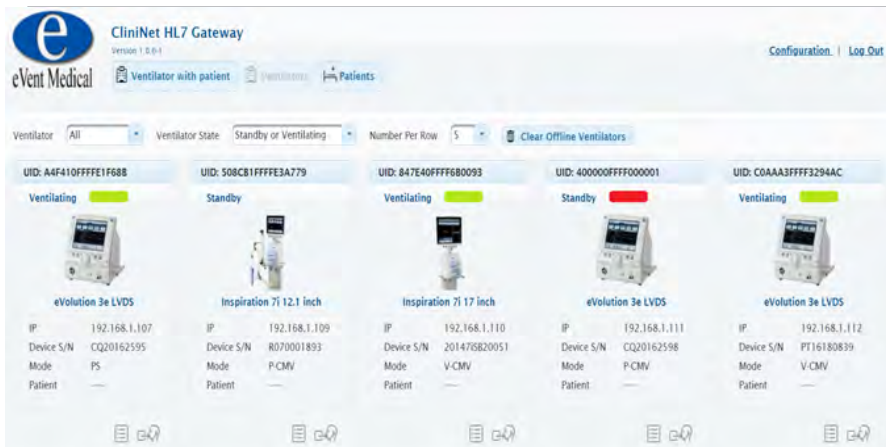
e
eVent Medical

CliniNet HL7 Gateway
Version 1.0.0.1

Ventilator with patient | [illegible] | Patients

Configuration | Log Out

Ventilator All | Ventilator State Standby or Ventilating | Number Per Row 5 | Clear Offline Ventilators

UID: A4F410FFFFE1F688
Ventilating
eVolution 3e LVDS
IP 192.168.1.107
Device S/N CQ20162595
Mode PS
Patient —

UID: 508CB1FFFFE3A779
Standby
Inspiration 7i 12.1 inch
IP 192.168.1.109
Device S/N R070001893
Mode P-CMV
Patient —

UID: 847E40FFFF6B0093
Ventilating
Inspiration 7i 17 inch
IP 192.168.1.110
Device S/N 20147iSB20051
Mode V-CMV
Patient —

UID: 400000FFFF000001
Standby
eVolution 3e LVDS
IP 192.168.1.111
Device S/N CQ20162598
Mode P-CMV
Patient —

UID: C0AAA3FFFF3294AC
Ventilating
eVolution 3e LVDS
IP 192.168.1.112
Device S/N PT16180839
Mode V-CMV
Patient —